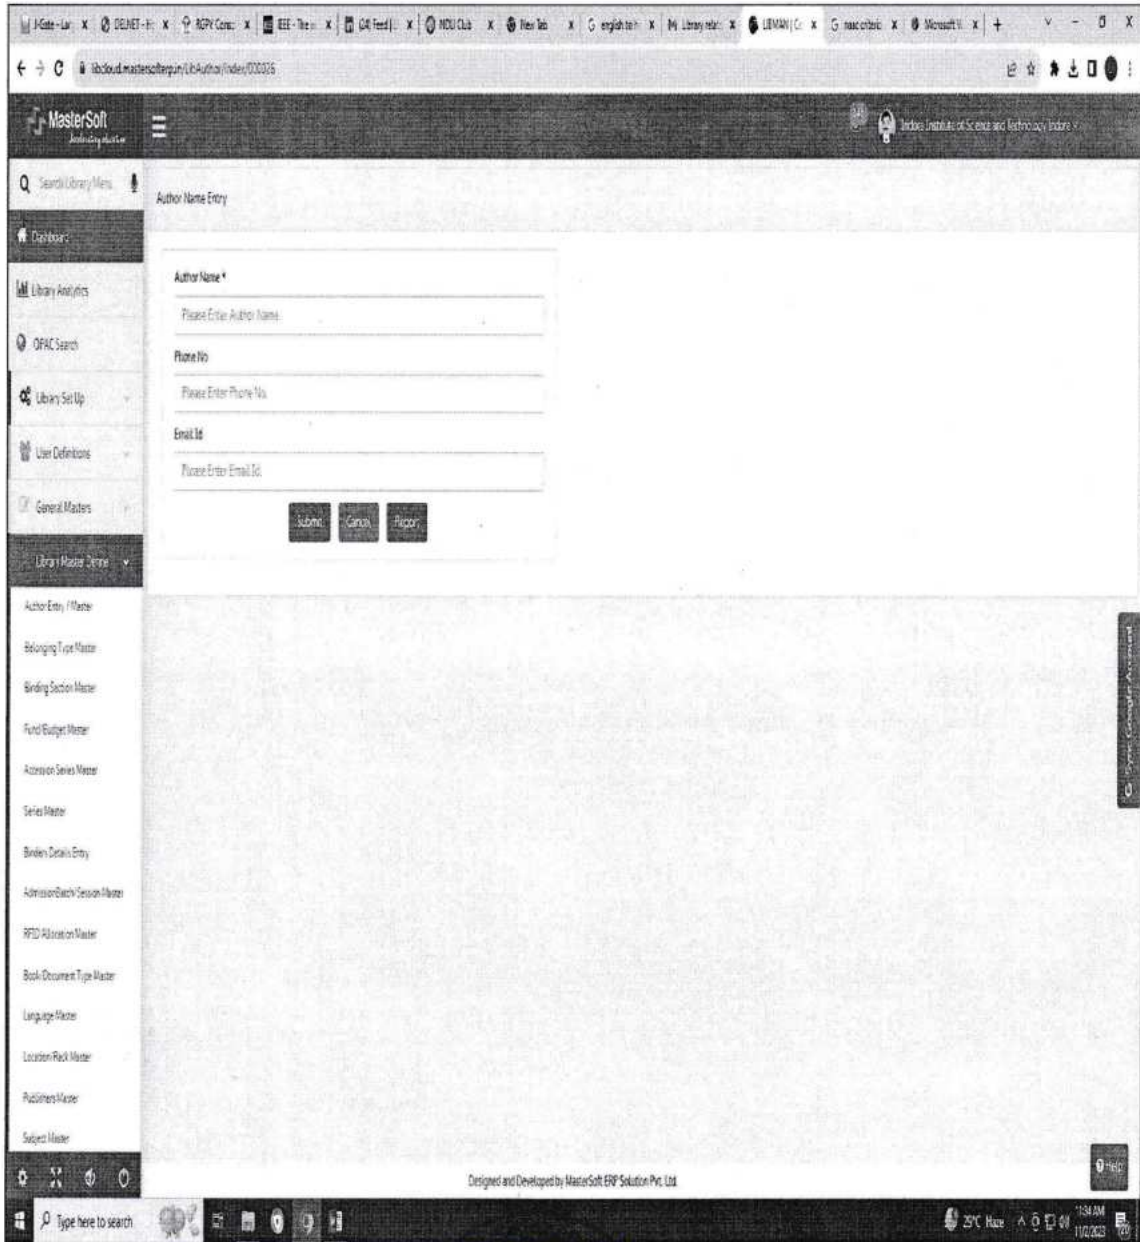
libcloud.mastersofterp.in/LibAuthor/Index/000026

MasterSoft

Indore Institute of Science and Technology Indore

Search Library Menu

Dashboard

Library Analytics

OPAC Search

Library Set Up

User Definitions

General Masters

Library Master Define

Author Entry / Master

Belonging Type Master

Binding Section Master

Fund/Budget Master

Accession Series Master

Series Master

Binders Details Entry

Admission Batch/ Session Master

RFID Allocation Master

Book/Document Type Master

Language Master

Location/Rack Master

Publishers Master

Subject Master

Author Name Entry

Author Name *

Please Enter Author Name

Phone No

Please Enter Phone No.

Email Id

Please Enter Email Id.

Submit Cancel Report

Sync Google Account

Help

Designed and Developed by MasterSoft ERP Solution Pvt. Ltd.

Type here to search

25°C Haze

11:34 AM
11/2/2023